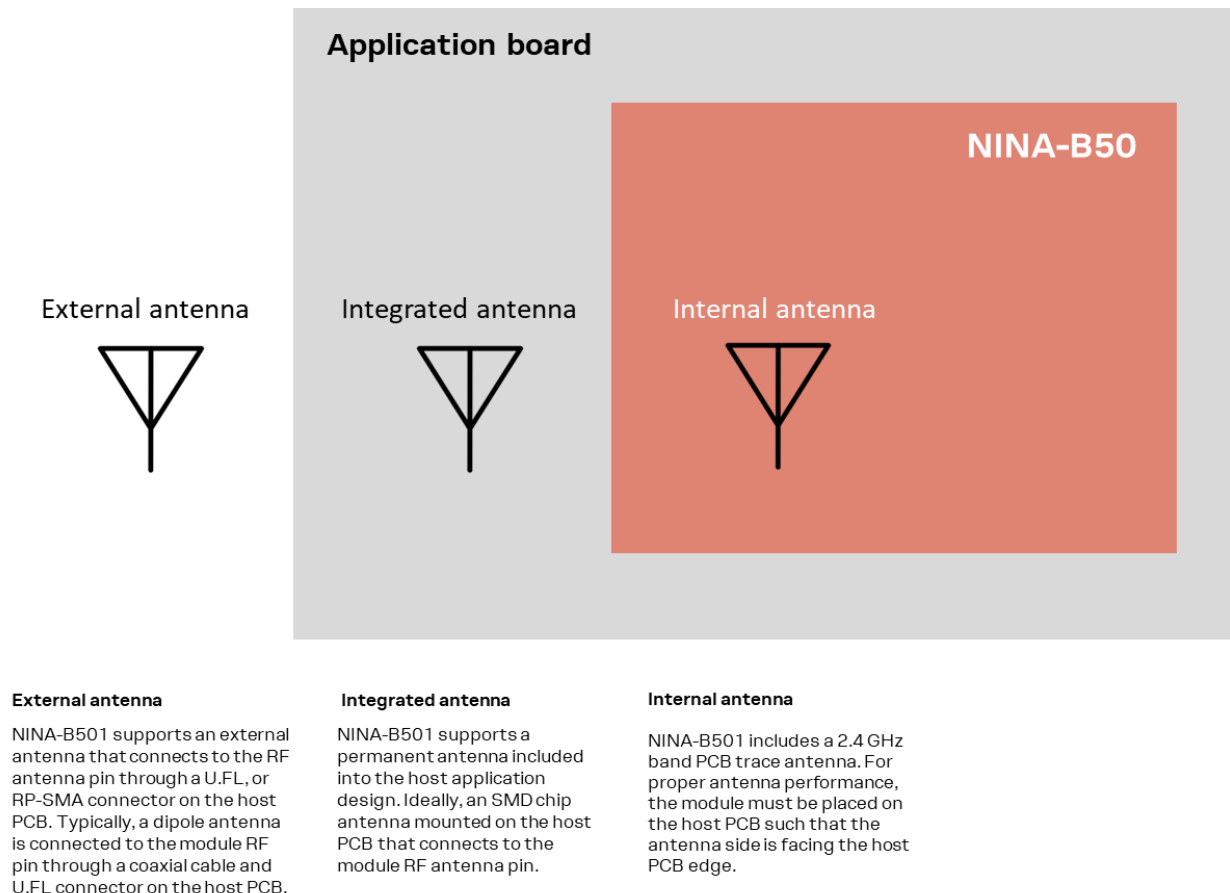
Application board

NINA-B50

External antenna

Integrated antenna

Internal antenna

**External antenna**

NINA-B501 supports an external antenna that connects to the RF antenna pin through a U.FL, or RP-SMA connector on the host PCB. Typically, a dipole antenna is connected to the module RF pin through a coaxial cable and U.FL connector on the host PCB.

**Integrated antenna**

NINA-B501 supports a permanent antenna included into the host application design. Ideally, an SMD chip antenna mounted on the host PCB that connects to the module RF antenna pin.

**Internal antenna**

NINA-B501 includes a 2.4 GHz band PCB trace antenna. For proper antenna performance, the module must be placed on the host PCB such that the antenna side is facing the host PCB edge.